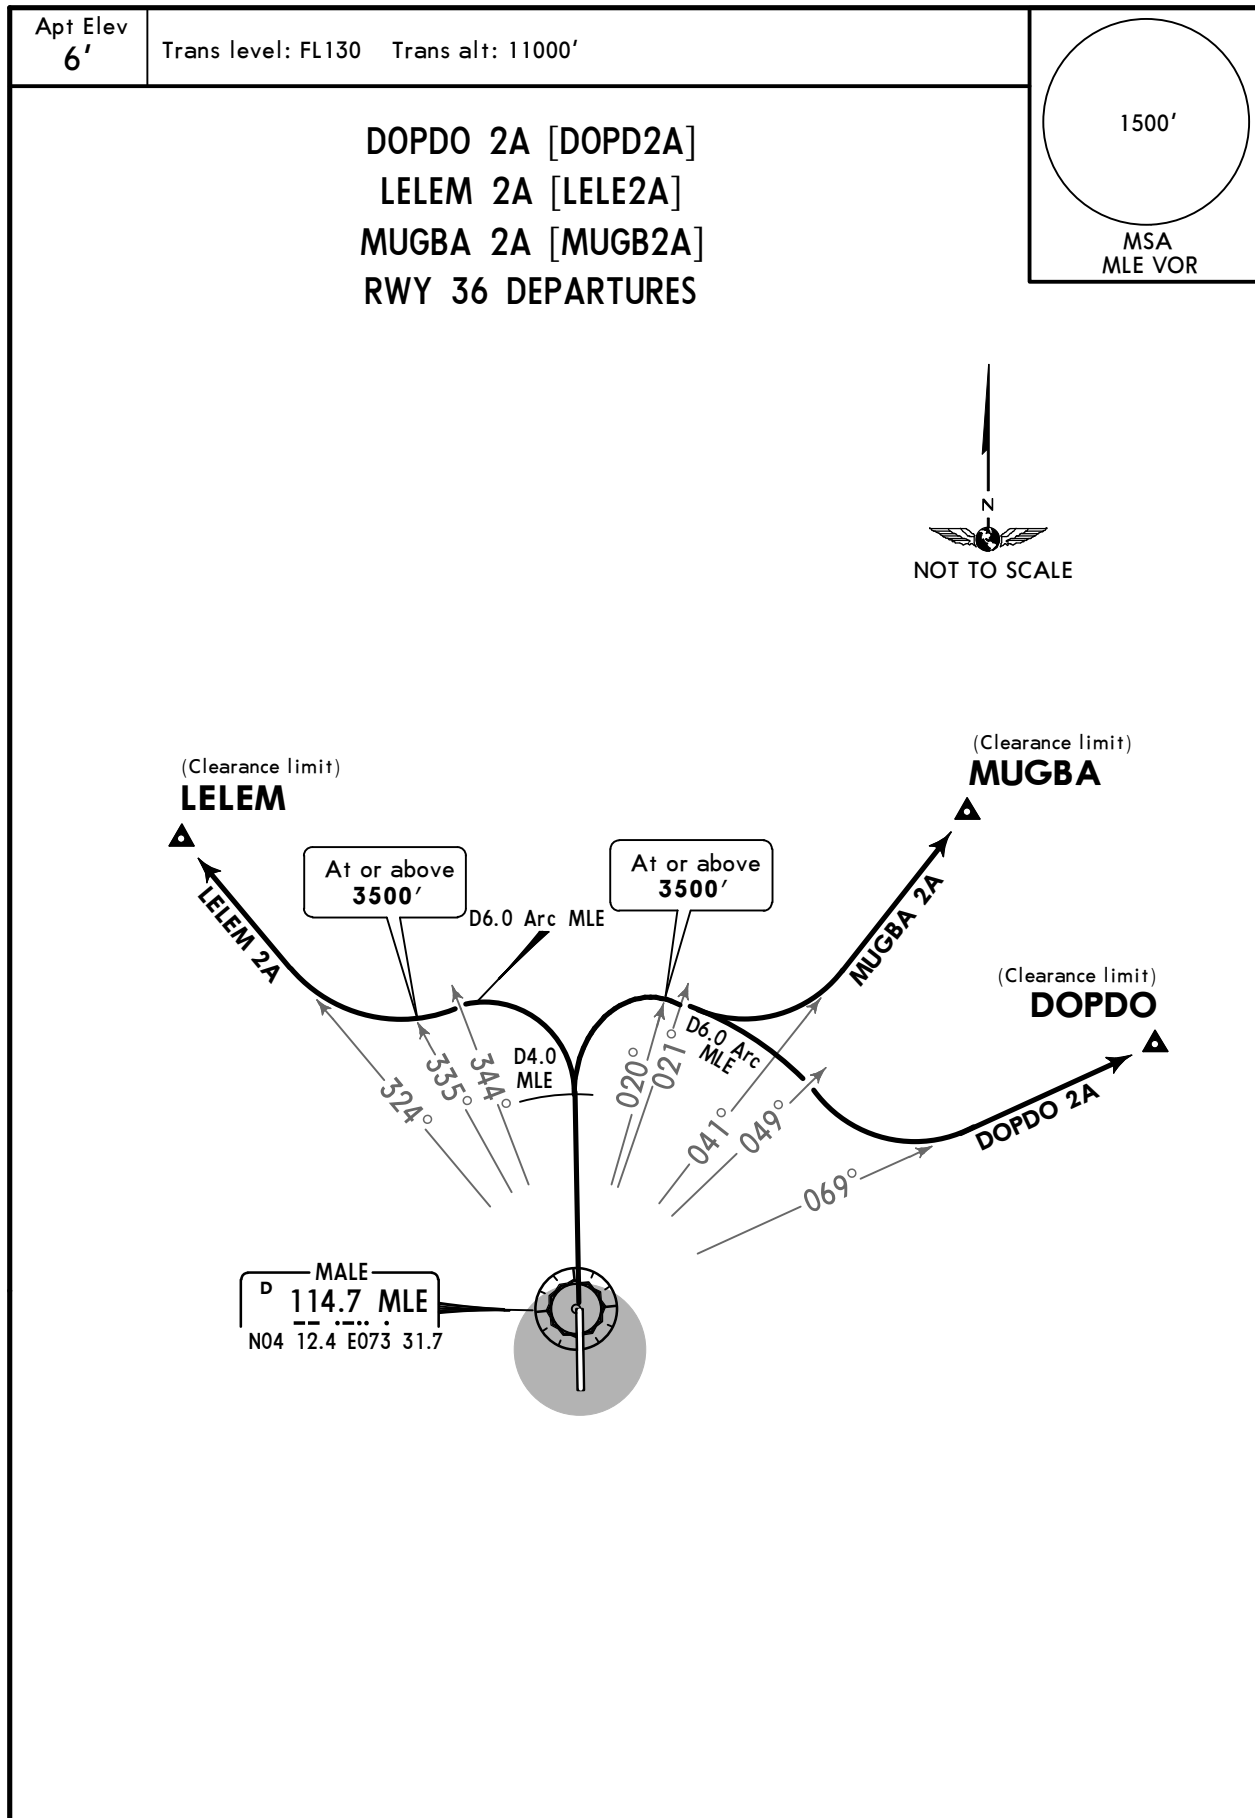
Apt Elev
6'

Trans level: FL130 Trans alt: 11000'

1500'

MSA
MLE VOR

DOPDO 2A [DOPD2A]
LELEM 2A [LELE2A]
MUGBA 2A [MUGB2A]
RWY 36 DEPARTURES

N
NOT TO SCALE

(Clearance limit)
LELEM

(Clearance limit)
MUGBA

(Clearance limit)
DOPDO

At or above
3500'

At or above
3500'

D6.0 Arc MLE

LELEM 2A

MUGBA 2A

DOPDO 2A

D6.0 Arc MLE

D4.0
MLE

324°
335°
344°
020°
021°
041°
049°
069°

MALE
D 114.7 MLE
N04 12.4 E073 31.7